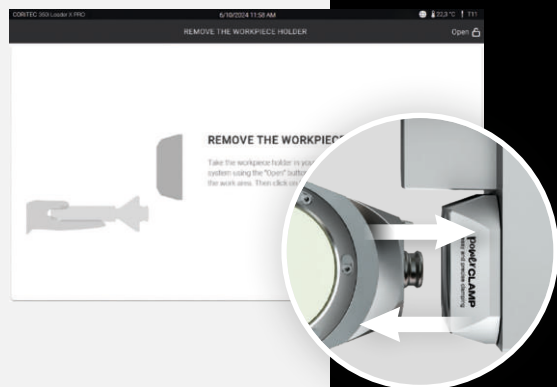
CORTEC 359 Loader II PRO
6/10/2024 11:58 AM
22,3 °C
T11
REMOVE THE WORKPIECE HOLDER
Open

REMOVE THE WORKPIEC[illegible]

Take the workpiece holder in you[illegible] system using the "Open" button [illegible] the work area. Then click on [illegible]

powerCLAMP
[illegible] and precise clamping